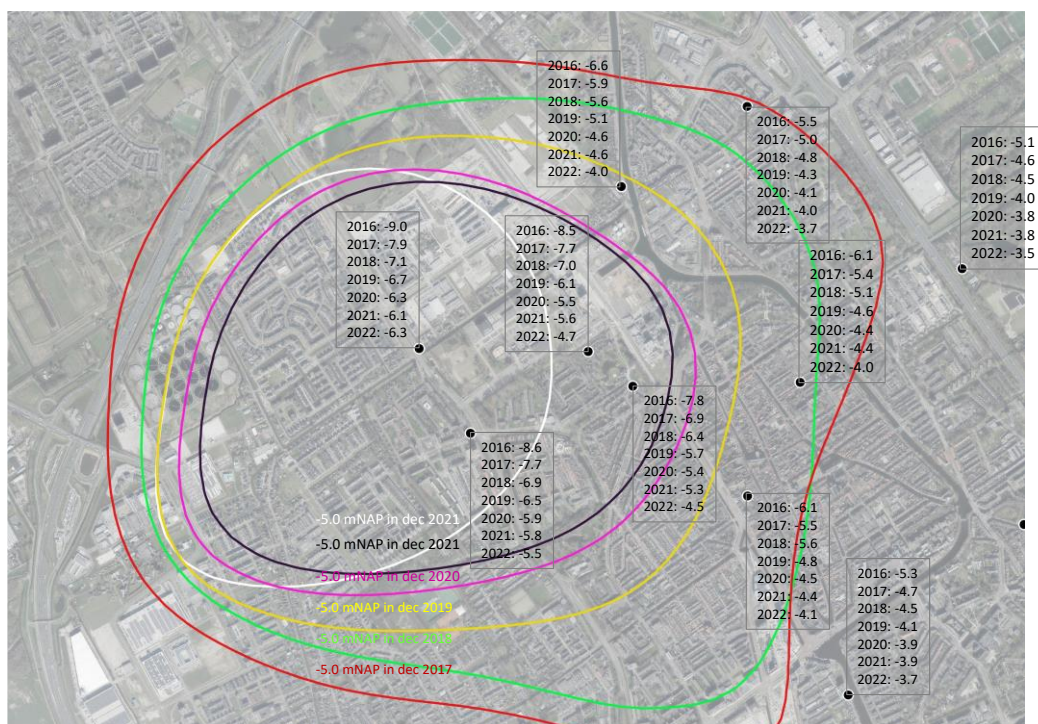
2016: -6.6
2017: -5.9
2018: -5.6
2019: -5.1
2020: -4.6
2021: -4.6
2022: -4.0

2016: -5.5
2017: -5.0
2018: -4.8
2019: -4.3
2020: -4.1
2021: -4.0
2022: -3.7

2016: -5.1
2017: -4.6
2018: -4.5
2019: -4.0
2020: -3.8
2021: -3.8
2022: -3.5

2016: -9.0
2017: -7.9
2018: -7.1
2019: -6.7
2020: -6.3
2021: -6.1
2022: -6.3

2016: -8.5
2017: -7.7
2018: -7.0
2019: -6.1
2020: -5.5
2021: -5.6
2022: -4.7

2016: -6.1
2017: -5.4
2018: -5.1
2019: -4.6
2020: -4.4
2021: -4.4
2022: -4.0

2016: -7.8
2017: -6.9
2018: -6.4
2019: -5.7
2020: -5.4
2021: -5.3
2022: -4.5

2016: -8.6
2017: -7.7
2018: -6.9
2019: -6.5
2020: -5.9
2021: -5.8
2022: -5.5

2016: -6.1
2017: -5.5
2018: -5.6
2019: -4.8
2020: -4.5
2021: -4.4
2022: -4.1

2016: -5.3
2017: -4.7
2018: -4.5
2019: -4.1
2020: -3.9
2021: -3.9
2022: -3.7

-5.0 mNAP in dec 2021
-5.0 mNAP in dec 2021
-5.0 mNAP in dec 2020
-5.0 mNAP in dec 2019
-5.0 mNAP in dec 2018
-5.0 mNAP in dec 2017